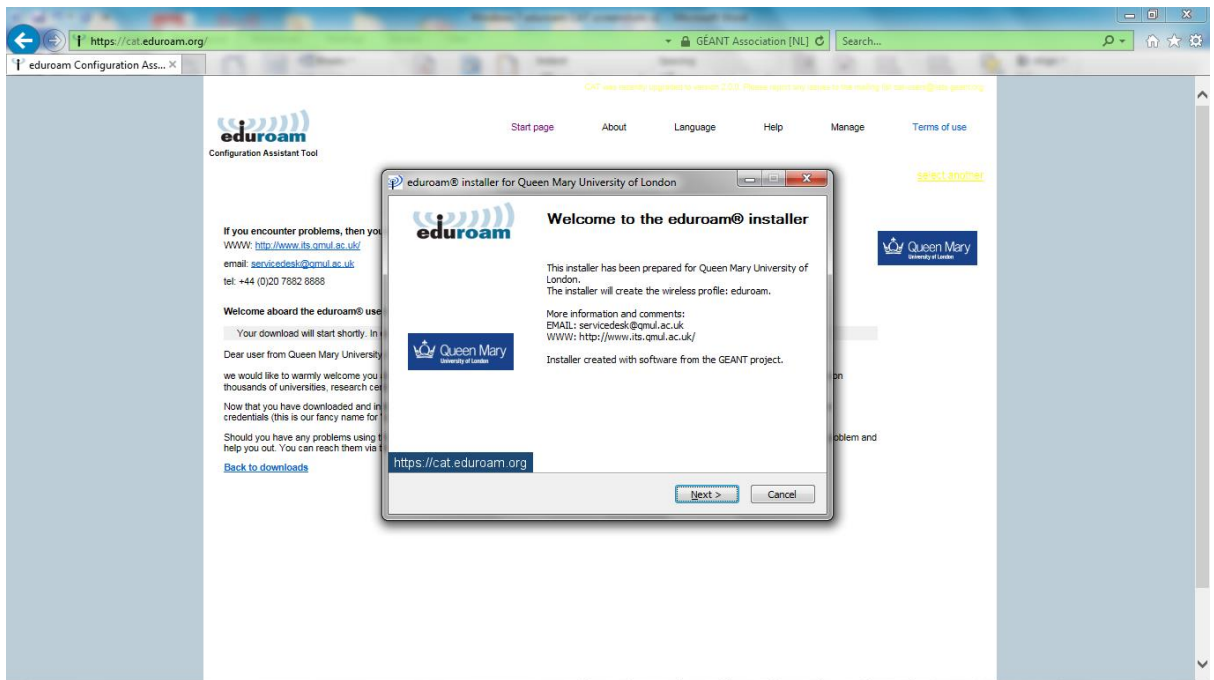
https://cat.eduroam.org/

GÉANT Association [NL]

Search...

eduroam Configuration Ass... ×

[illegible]

eduroam
Configuration Assistant Tool

Start page About Language Help Manage Terms of use

select another

If you encounter problems, then yo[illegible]
WWW: http://www.its.qmul.ac.uk/
email: servicedesk@qmul.ac.uk
tel: +44 (0)20 7882 8888

Welcome aboard the eduroam® use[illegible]

Your download will start shortly. In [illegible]

Dear user from Queen Mary University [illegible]

we would like to warmly welcome you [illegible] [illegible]on thousands of universities, research ce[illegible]

Now that you have downloaded and in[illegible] credentials (this is our fancy name for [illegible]

Should you have any problems using t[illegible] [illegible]oblem and help you out. You can reach them via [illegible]

Back to downloads

Queen Mary
University of London

eduroam® installer for Queen Mary University of London

eduroam

Welcome to the eduroam® installer

This installer has been prepared for Queen Mary University of London.
The installer will create the wireless profile: eduroam.

More information and comments:
EMAIL: servicedesk@qmul.ac.uk
WWW: http://www.its.qmul.ac.uk/

Installer created with software from the GEANT project.

Queen Mary
University of London

https://cat.eduroam.org

Next > Cancel